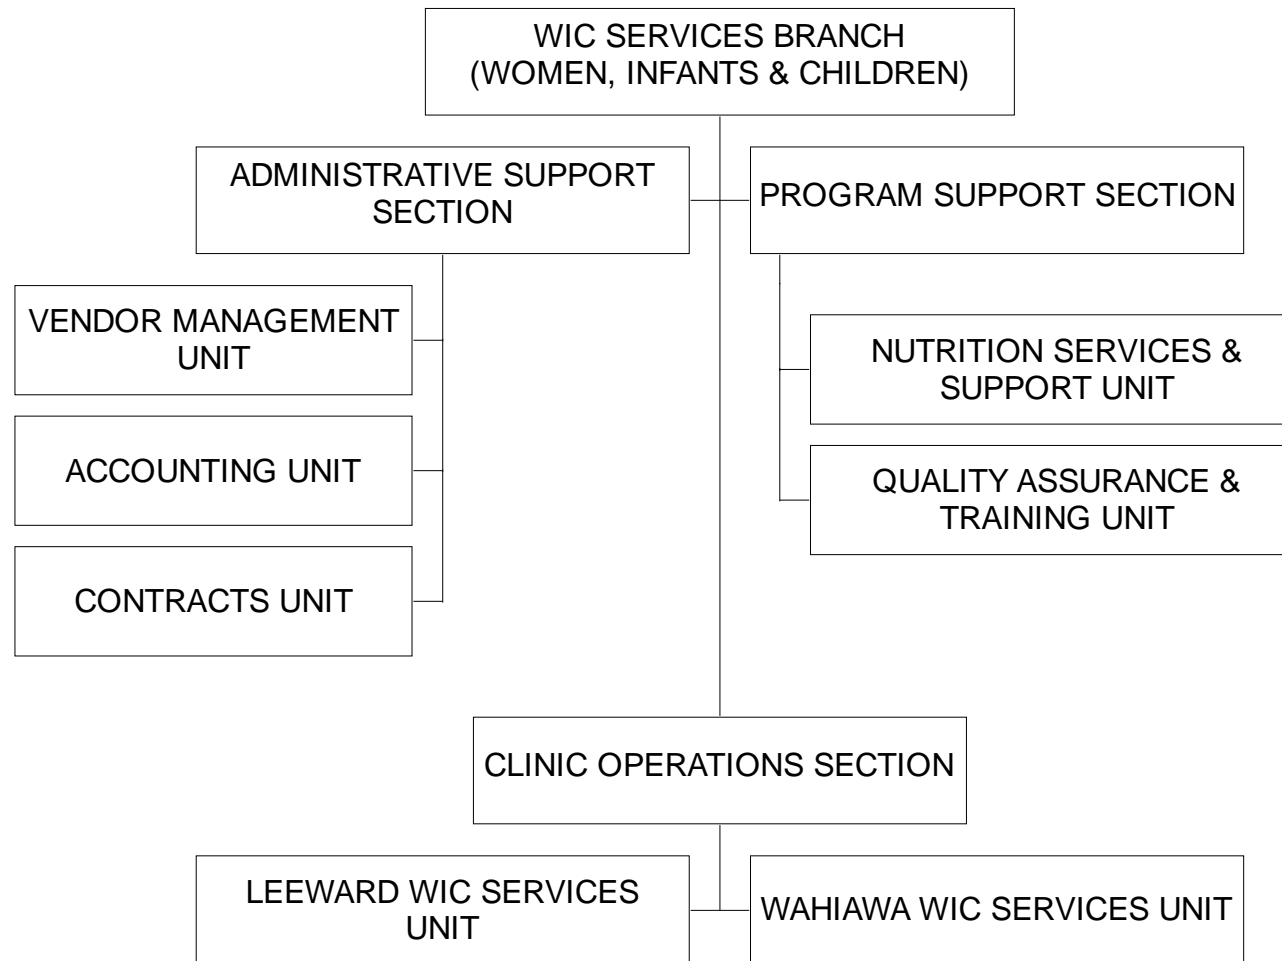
WIC SERVICES BRANCH
(WOMEN, INFANTS & CHILDREN)

ADMINISTRATIVE SUPPORT SECTION

PROGRAM SUPPORT SECTION

VENDOR MANAGEMENT UNIT

ACCOUNTING UNIT

CONTRACTS UNIT

NUTRITION SERVICES & SUPPORT UNIT

QUALITY ASSURANCE & TRAINING UNIT

CLINIC OPERATIONS SECTION

LEEWARD WIC SERVICES UNIT

WAHIAWA WIC SERVICES UNIT